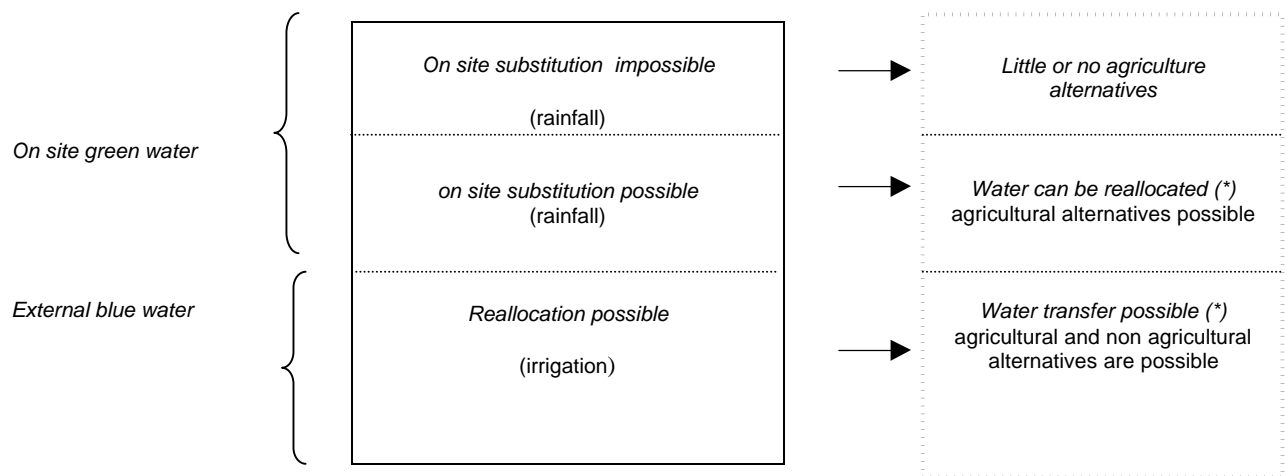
On site green water

External blue water

On site substitution impossible

(rainfall)

on site substitution possible
(rainfall)

Reallocation possible

(irrigation)

Little or no agriculture alternatives

Water can be reallocated (*)
agricultural alternatives possible

Water transfer possible (*)
agricultural and non agricultural alternatives are possible